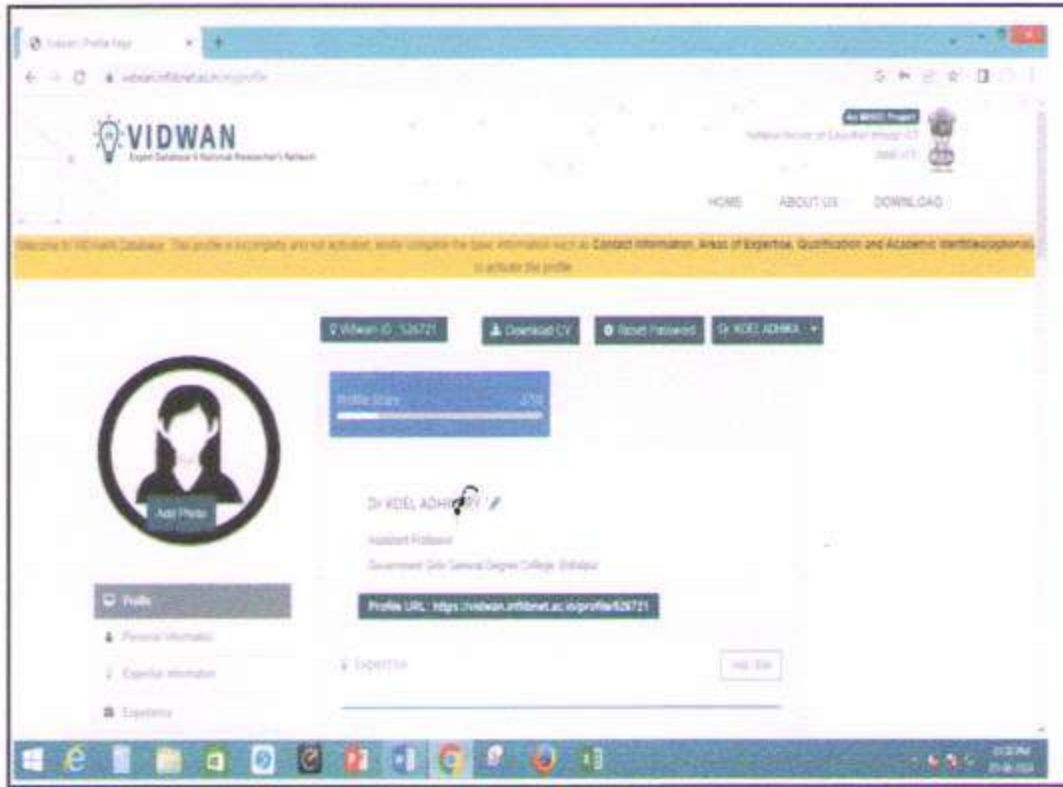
Vidwan | Profile Page

vidwan.inflibnet.ac.in/profile

VIDWAN
Expert Database & National Researcher's Network

An MHRD Project
National Mission on Education through ICT

HOME ABOUT US DOWNLOAD

Welcome to VIDWAN Database. This profile is incomplete and not activated, kindly complete the basic information such as Contact Information, Areas of Expertise, Qualification and Academic Identity(optional) to activate the profile.

Vidwan ID : 526721 Download CV Reset Password Dr KOEL ADHIKA

Profile Score 2/10

Add Photo

Dr KOEL ADHIKARY

Assistant Professor

Government Girls General Degree College, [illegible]

Profile URL : https://vidwan.inflibnet.ac.in/profile/526721

Profile

Personal Information

Expertise Information

Experience

Expertise

Add / Edit